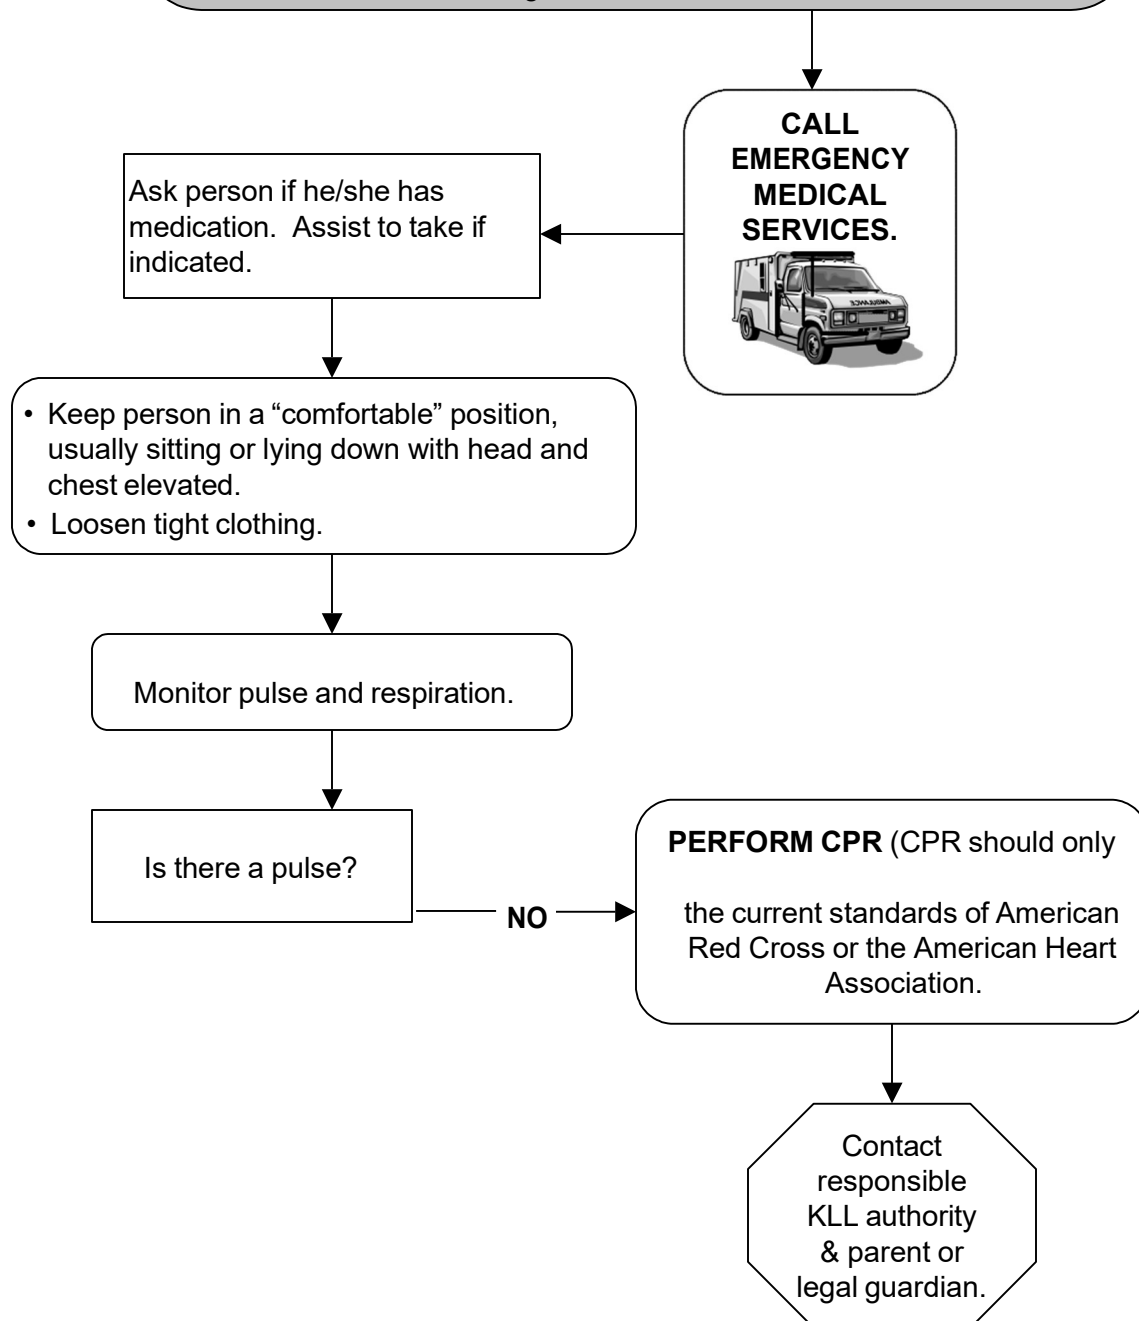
CALL EMERGENCY MEDICAL SERVICES.

AMBULANCE

Ask person if he/she has medication. Assist to take if indicated.

• Keep person in a “comfortable” position, usually sitting or lying down with head and chest elevated.
• Loosen tight clothing.

Monitor pulse and respiration.

Is there a pulse?

NO

PERFORM CPR (CPR should only

the current standards of American Red Cross or the American Heart Association.

Contact responsible KLL authority & parent or legal guardian.